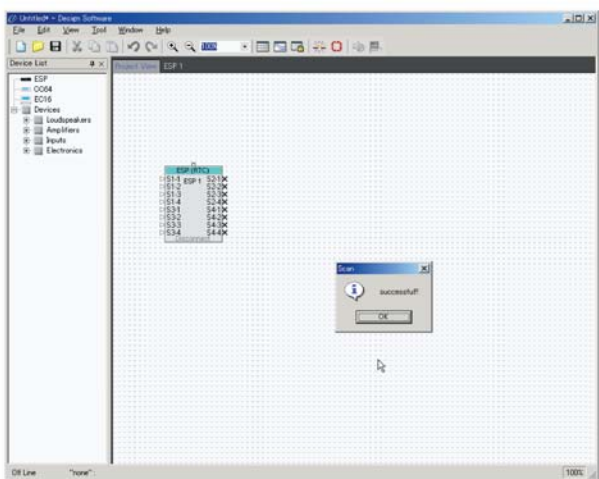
Untitled* - Design Software

File Edit View Tool Window Help

100%

Device List

ESP
CC64
EC16
Devices
Loudspeakers
Amplifiers
Inputs
Electronics

Project View ESP 1

ESP (RTC)
S1-1 ESP 1 S2-1
S1-2 S2-2
S1-3 S2-3
S1-4 S2-4
S3-1 S4-1
S3-2 S4-2
S3-3 S4-3
S3-4 S4-4
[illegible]

Scan
successful!
OK

Off Line "none": 100%